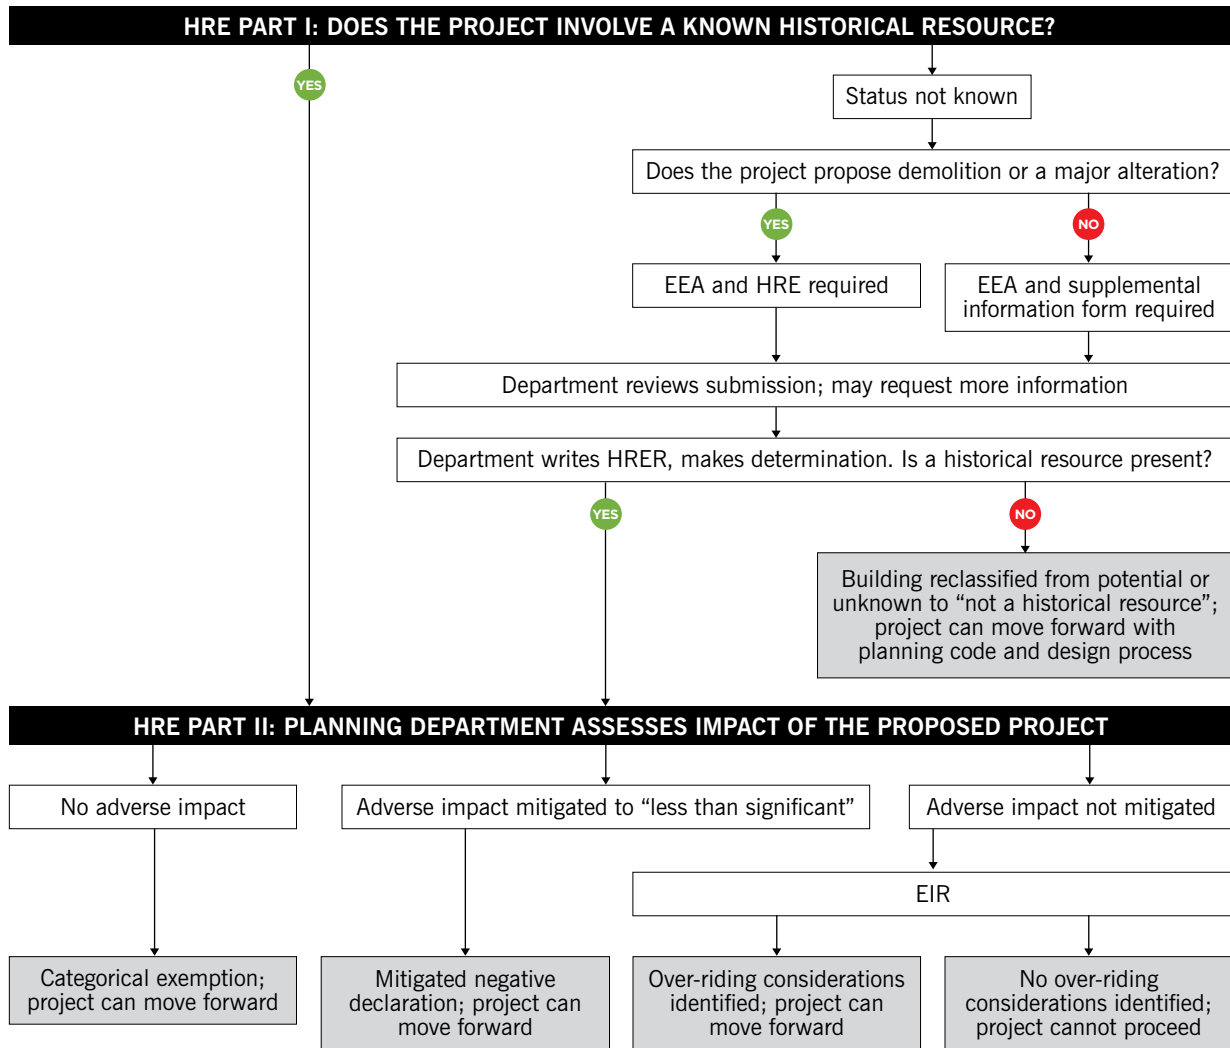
HRE PART I: DOES THE PROJECT INVOLVE A KNOWN HISTORICAL RESOURCE?

YES

Status not known

Does the project propose demolition or a major alteration?

YES

NO

EEA and HRE required

EEA and supplemental information form required

Department reviews submission; may request more information

Department writes HRER, makes determination. Is a historical resource present?

YES

NO

Building reclassified from potential or unknown to “not a historical resource”; project can move forward with planning code and design process

HRE PART II: PLANNING DEPARTMENT ASSESSES IMPACT OF THE PROPOSED PROJECT

No adverse impact

Adverse impact mitigated to “less than significant”

Adverse impact not mitigated

EIR

Categorical exemption; project can move forward

Mitigated negative declaration; project can move forward

Over-riding considerations identified; project can move forward

No over-riding considerations identified; project cannot proceed